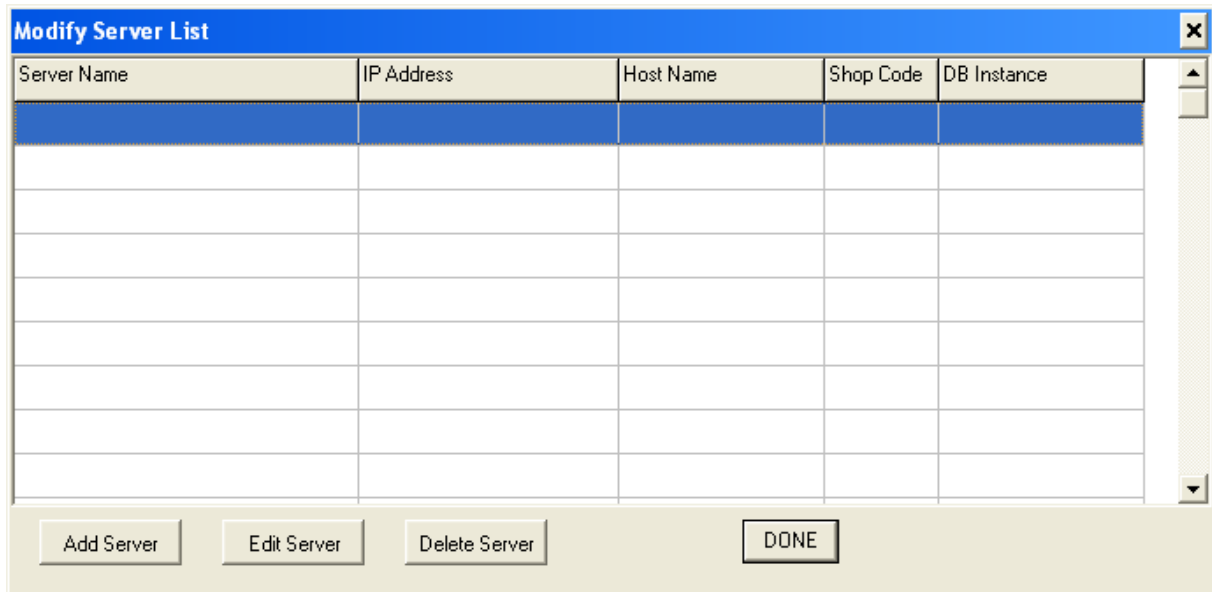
Modify Server List

| Server Name | IP Address | Host Name | Shop Code | DB Instance |
|---|---|---|---|---|
| | | | | |
| | | | | |
| | | | | |
| | | | | |
| | | | | |
| | | | | |
| | | | | |
| | | | | |
| | | | | |

Add Server  Edit Server  Delete Server  DONE